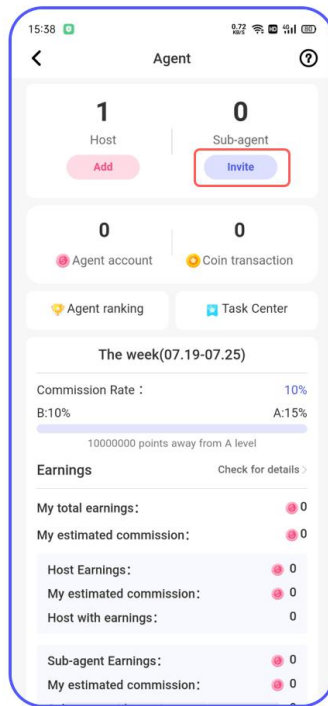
15:38

0.72 KB/S

Agent

1
Host
Add

0
Sub-agent
Invite

0
Agent account

0
Coin transaction

Agent ranking

Task Center

The week(07.19-07.25)

Commission Rate：
10%

B:10%
A:15%

10000000 points away from A level

Earnings
Check for details

My total earnings：
0

My estimated commission：
0

Host Earnings：
0

My estimated commission：
0

Host with earnings：
0

Sub-agent Earnings：
0

My estimated commission：
0